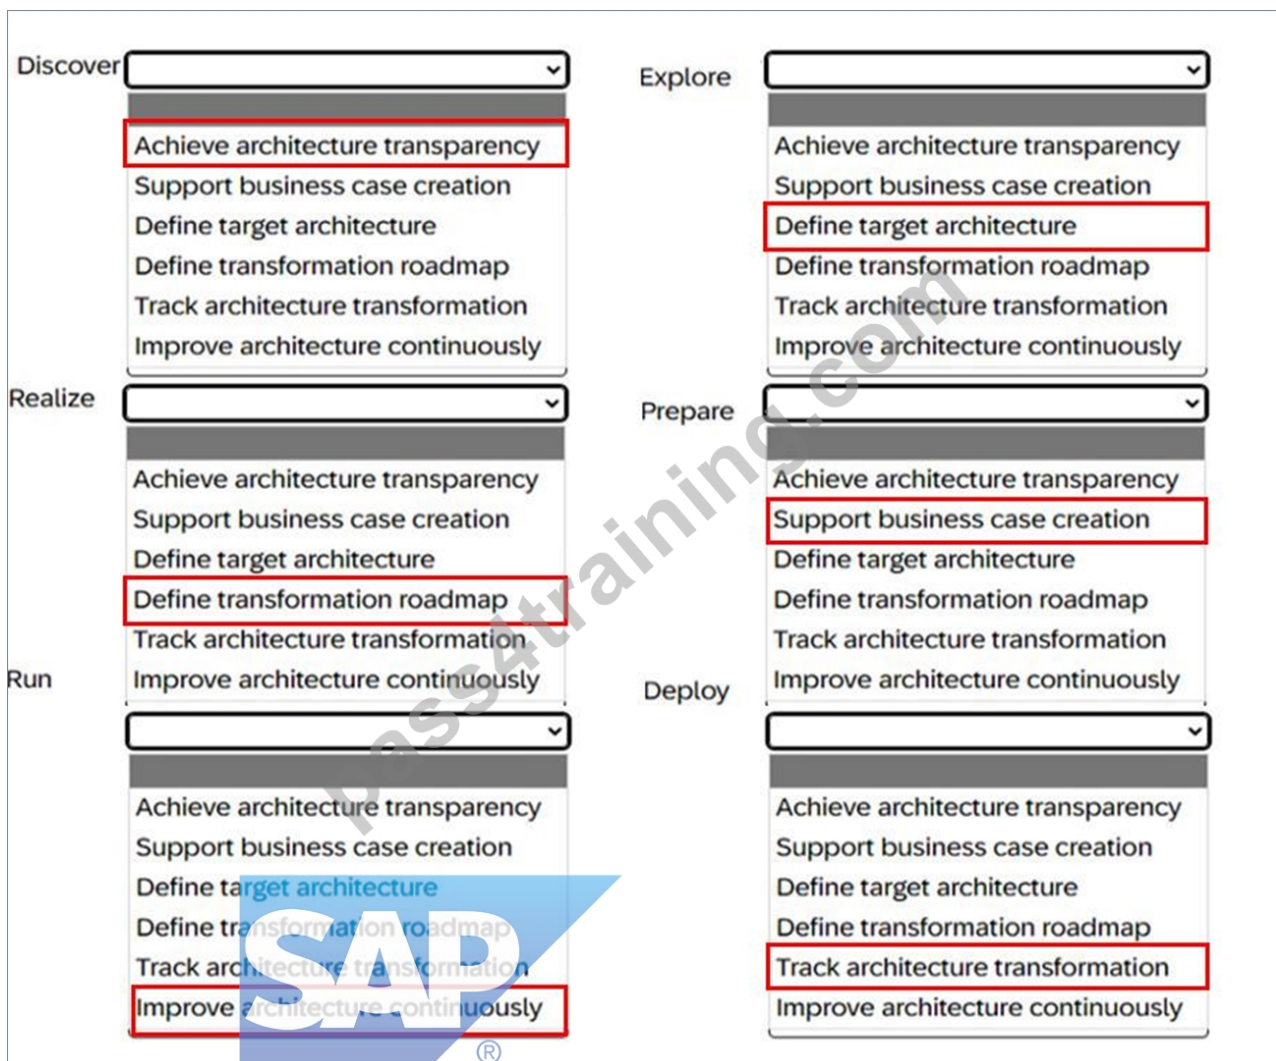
Discover

Achieve architecture transparency
Support business case creation
Define target architecture
Define transformation roadmap
Track architecture transformation
Improve architecture continuously

Explore

Achieve architecture transparency
Support business case creation
Define target architecture
Define transformation roadmap
Track architecture transformation
Improve architecture continuously

Realize

Achieve architecture transparency
Support business case creation
Define target architecture
Define transformation roadmap
Track architecture transformation
Improve architecture continuously

Prepare

Achieve architecture transparency
Support business case creation
Define target architecture
Define transformation roadmap
Track architecture transformation
Improve architecture continuously

Run

Achieve architecture transparency
Support business case creation
Define target architecture
Define transformation roadmap
Track architecture transformation
Improve architecture continuously

Deploy

Achieve architecture transparency
Support business case creation
Define target architecture
Define transformation roadmap
Track architecture transformation
Improve architecture continuously

pass4training.com

SAP ®